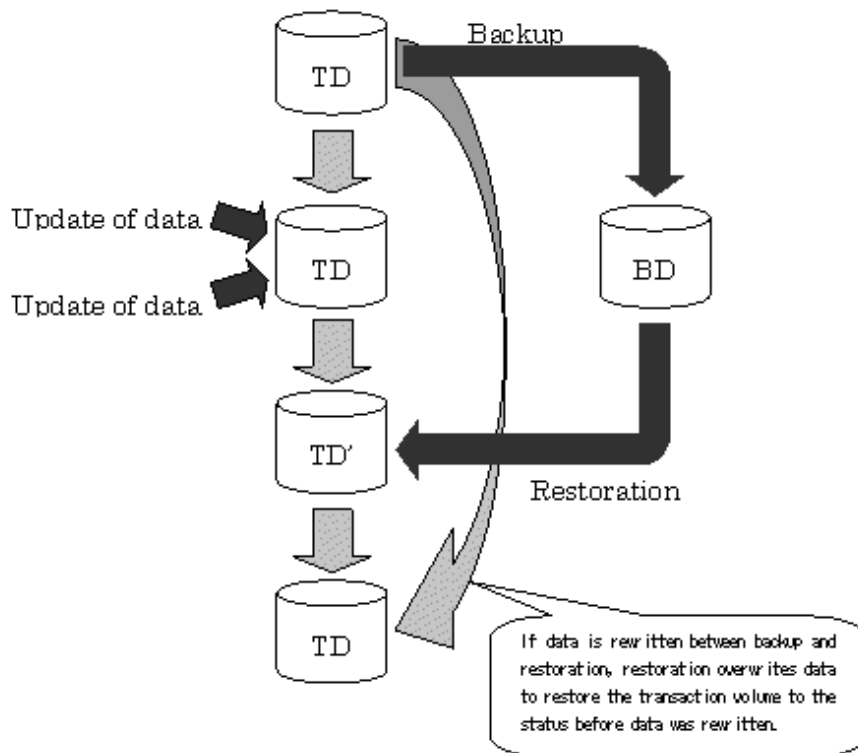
Backup

TD

Update of data

TD

Update of data

BD

TD'

Restoration

TD

If data is rewritten between backup and restoration, restoration overwrites data to restore the transaction volume to the status before data was rewritten.